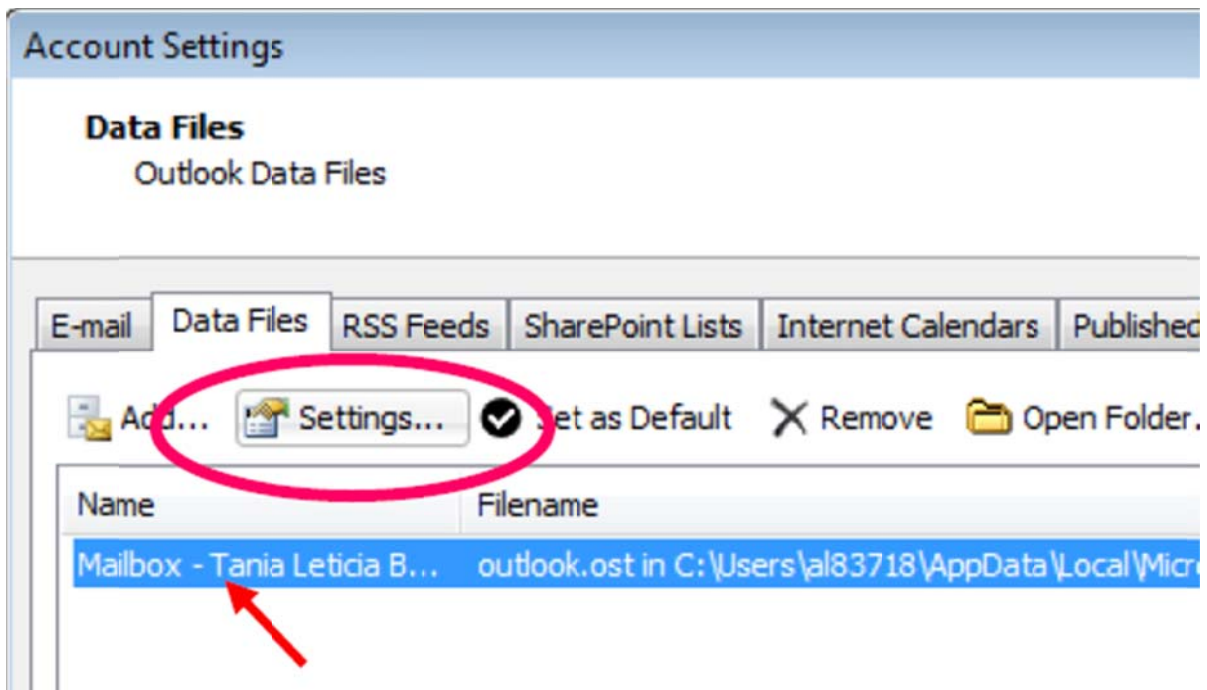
Account Settings

Data Files
Outlook Data Files

E-mail | Data Files | RSS Feeds | SharePoint Lists | Internet Calendars | Publishe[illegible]

Add... Settings... Set as Default Remove Open Folder.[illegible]

| Name | Filename |
|---|---|
| Mailbox - Tania Leticia B... | outlook.ost in C:\Users\al83718\AppData\Local\Micr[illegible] |